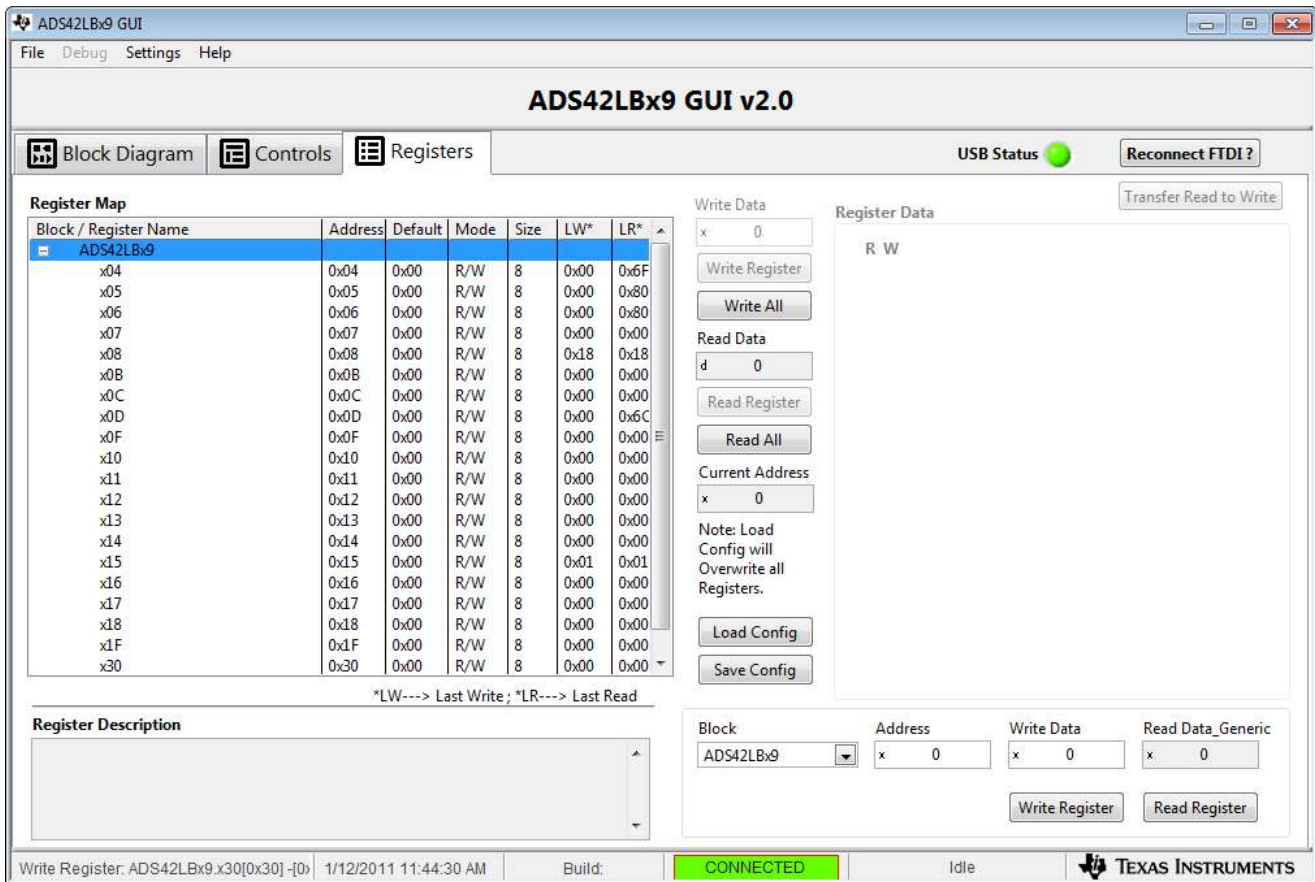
ADS42LBx9 GUI

File Debug Settings Help

ADS42LBx9 GUI v2.0

Block Diagram Controls Registers

USB Status

Reconnect FTDI ?

Transfer Read to Write

Register Map

| Block / Register Name | Address | Default | Mode | Size | LW* | LR* |
|---|---|---|---|---|---|---|
| ADS42LBx9 | | | | | | |
| x04 | 0x04 | 0x00 | R/W | 8 | 0x00 | 0x6F |
| x05 | 0x05 | 0x00 | R/W | 8 | 0x00 | 0x80 |
| x06 | 0x06 | 0x00 | R/W | 8 | 0x00 | 0x80 |
| x07 | 0x07 | 0x00 | R/W | 8 | 0x00 | 0x00 |
| x08 | 0x08 | 0x00 | R/W | 8 | 0x18 | 0x18 |
| x0B | 0x0B | 0x00 | R/W | 8 | 0x00 | 0x00 |
| x0C | 0x0C | 0x00 | R/W | 8 | 0x00 | 0x00 |
| x0D | 0x0D | 0x00 | R/W | 8 | 0x00 | 0x6C |
| x0F | 0x0F | 0x00 | R/W | 8 | 0x00 | 0x00 |
| x10 | 0x10 | 0x00 | R/W | 8 | 0x00 | 0x00 |
| x11 | 0x11 | 0x00 | R/W | 8 | 0x00 | 0x00 |
| x12 | 0x12 | 0x00 | R/W | 8 | 0x00 | 0x00 |
| x13 | 0x13 | 0x00 | R/W | 8 | 0x00 | 0x00 |
| x14 | 0x14 | 0x00 | R/W | 8 | 0x00 | 0x00 |
| x15 | 0x15 | 0x00 | R/W | 8 | 0x01 | 0x01 |
| x16 | 0x16 | 0x00 | R/W | 8 | 0x00 | 0x00 |
| x17 | 0x17 | 0x00 | R/W | 8 | 0x00 | 0x00 |
| x18 | 0x18 | 0x00 | R/W | 8 | 0x00 | 0x00 |
| x1F | 0x1F | 0x00 | R/W | 8 | 0x00 | 0x00 |
| x30 | 0x30 | 0x00 | R/W | 8 | 0x00 | 0x00 |

*LW---> Last Write ; *LR---> Last Read

Write Data
x 0
Write Register
Write All
Read Data
d 0
Read Register
Read All
Current Address
x 0
Note: Load Config will Overwrite all Registers.
Load Config
Save Config

Register Data
R W

Register Description

Block
ADS42LBx9
Address
x 0
Write Data
x 0
Read Data_Generic
x 0
Write Register
Read Register

Write Register: ADS42LBx9.x30[0x30] -[0› 1/12/2011 11:44:30 AM Build: CONNECTED Idle TEXAS INSTRUMENTS